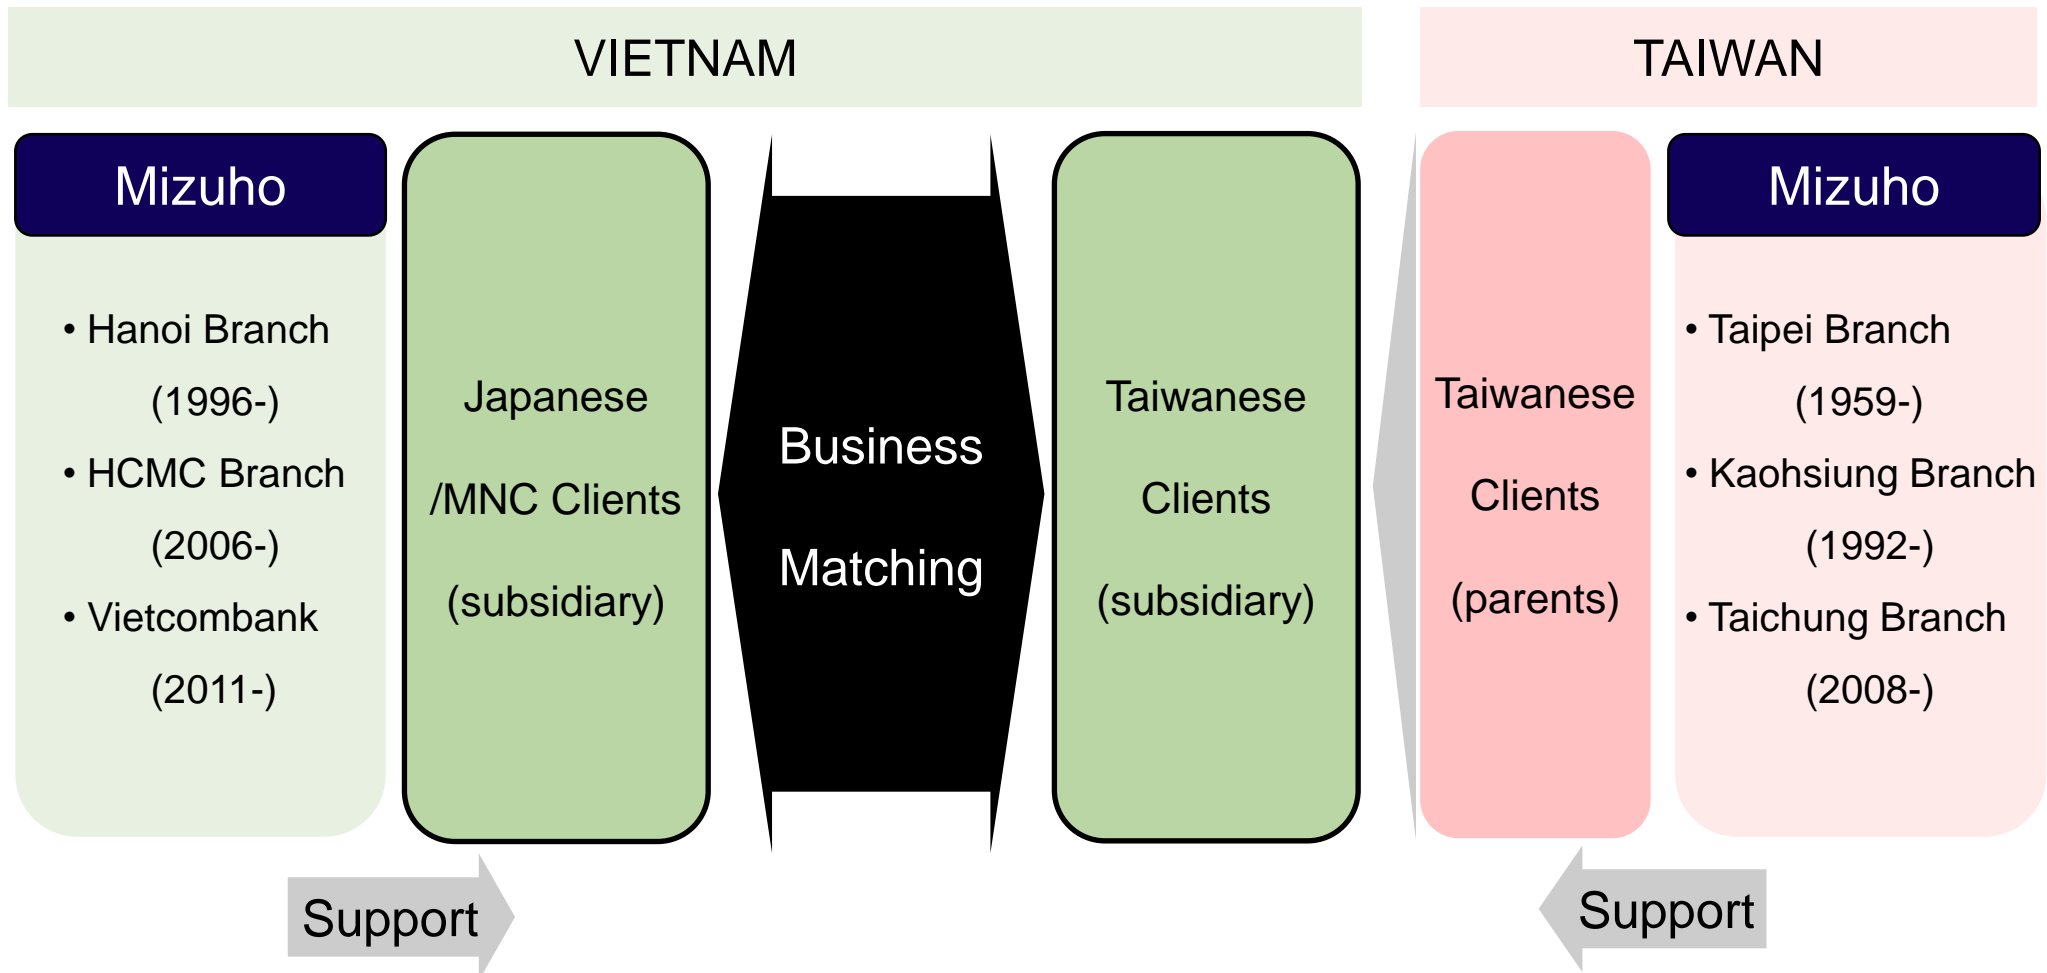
VIETNAM

TAIWAN

Mizuho

• Hanoi Branch (1996-)
• HCMC Branch (2006-)
• Vietcombank (2011-)

Japanese /MNC Clients (subsidiary)

Business Matching

Taiwanese Clients (subsidiary)

Taiwanese Clients (parents)

Mizuho

• Taipei Branch (1959-)
• Kaohsiung Branch (1992-)
• Taichung Branch (2008-)

Support

Support